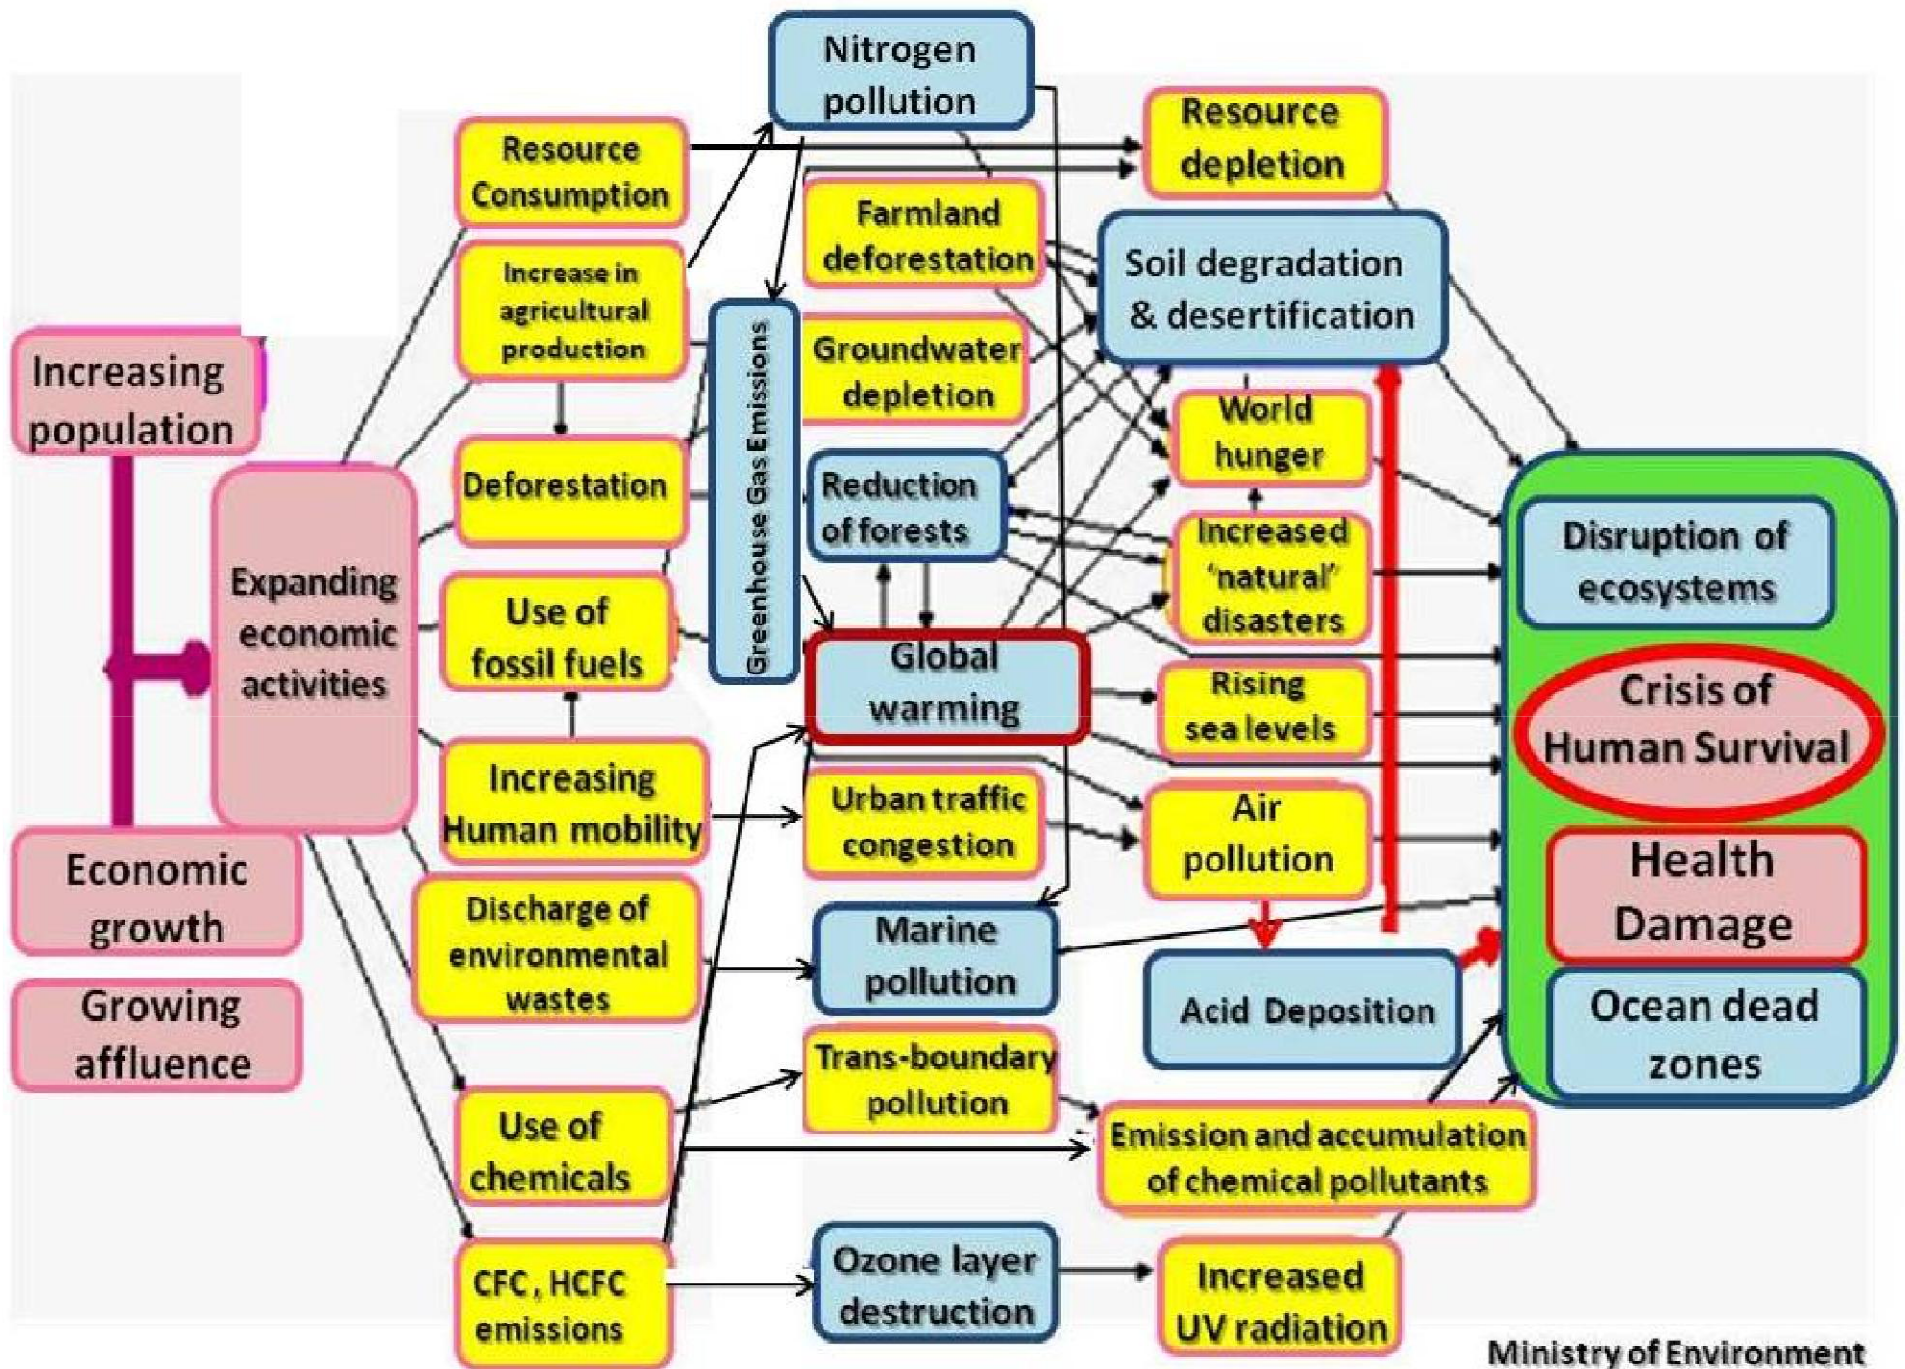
Increasing population

Economic growth

Growing affluence

Expanding economic activities

Resource Consumption

Increase in agricultural production

Deforestation

Use of fossil fuels

Increasing Human mobility

Discharge of environmental wastes

Use of chemicals

CFC, HCFC emissions

Nitrogen pollution

Greenhouse Gas Emissions

Farmland deforestation

Groundwater depletion

Reduction of forests

Global warming

Urban traffic congestion

Marine pollution

Trans-boundary pollution

Ozone layer destruction

Resource depletion

Soil degradation & desertification

World hunger

Increased 'natural' disasters

Rising sea levels

Air pollution

Acid Deposition

Emission and accumulation of chemical pollutants

Increased UV radiation

Disruption of ecosystems

Crisis of Human Survival

Health Damage

Ocean dead zones

Ministry of Environment